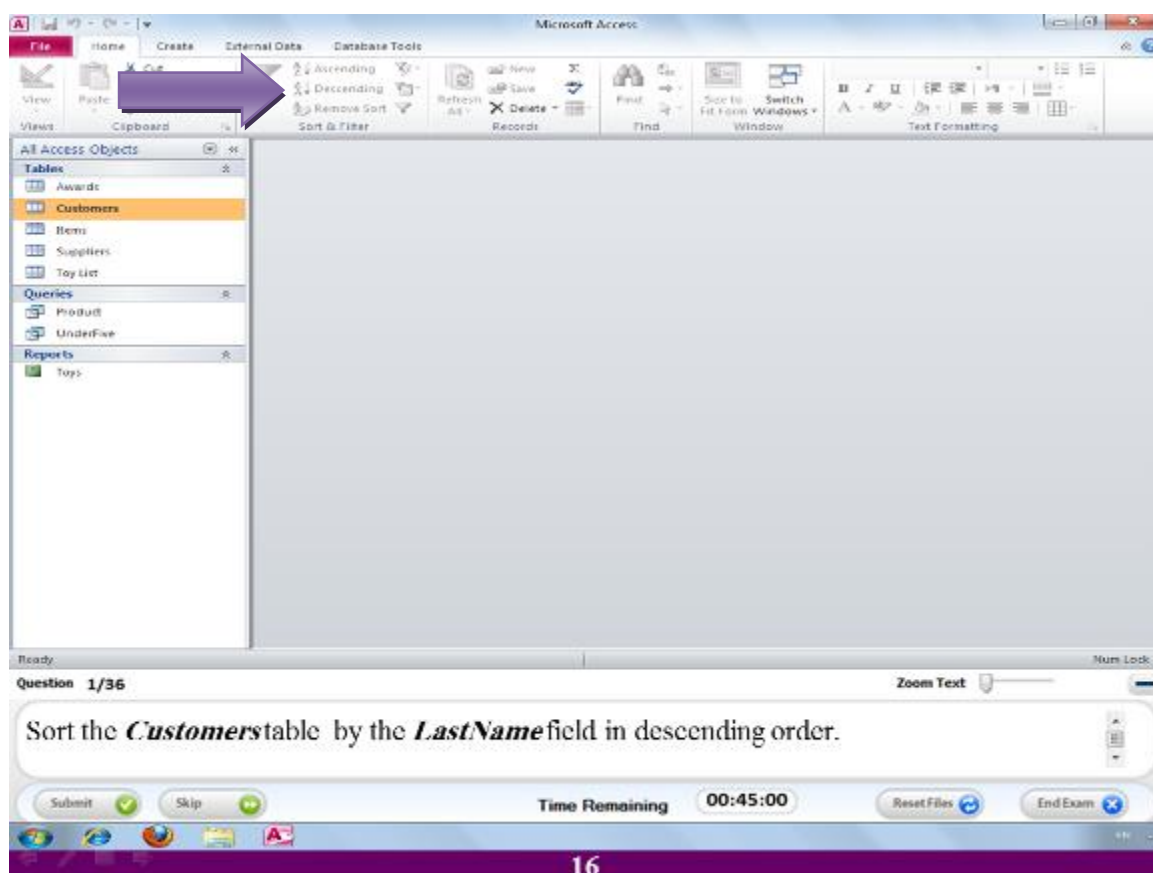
Microsoft Access

File Home Create External Data Database Tools

View Paste Cut

Ascending Descending Remove Sort

Refresh All New Save Delete

Find

Size to Fit Form Switch Windows

Views Clipboard Sort & Filter Records Find Window Text Formatting

All Access Objects

Tables

Awards

Customers

Items

Suppliers

Toy List

Queries

Product

UnderFive

Reports

Toys

Ready

Num Lock

Question 1/36

Zoom Text

Sort the ***Customers*** table by the ***LastName*** field in descending order.

Submit Skip Time Remaining 00:45:00 Reset Files End Exam

16